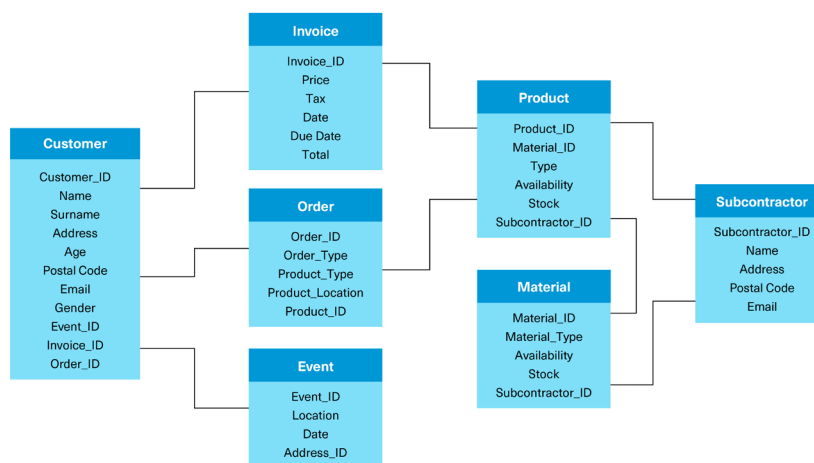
Invoice
Invoice_ID
Price
Tax
Date
Due Date
Total

Customer
Customer_ID
Name
Surname
Address
Age
Postal Code
Email
Gender
Event_ID
Invoice_ID
Order_ID

Order
Order_ID
Order_Type
Product_Type
Product_Location
Product_ID

Event
Event_ID
Location
Date
Address_ID

Product
Product_ID
Material_ID
Type
Availability
Stock
Subcontractor_ID

Material
Material_ID
Material_Type
Availability
Stock
Subcontractor_ID

Subcontractor
Subcontractor_ID
Name
Address
Postal Code
Email